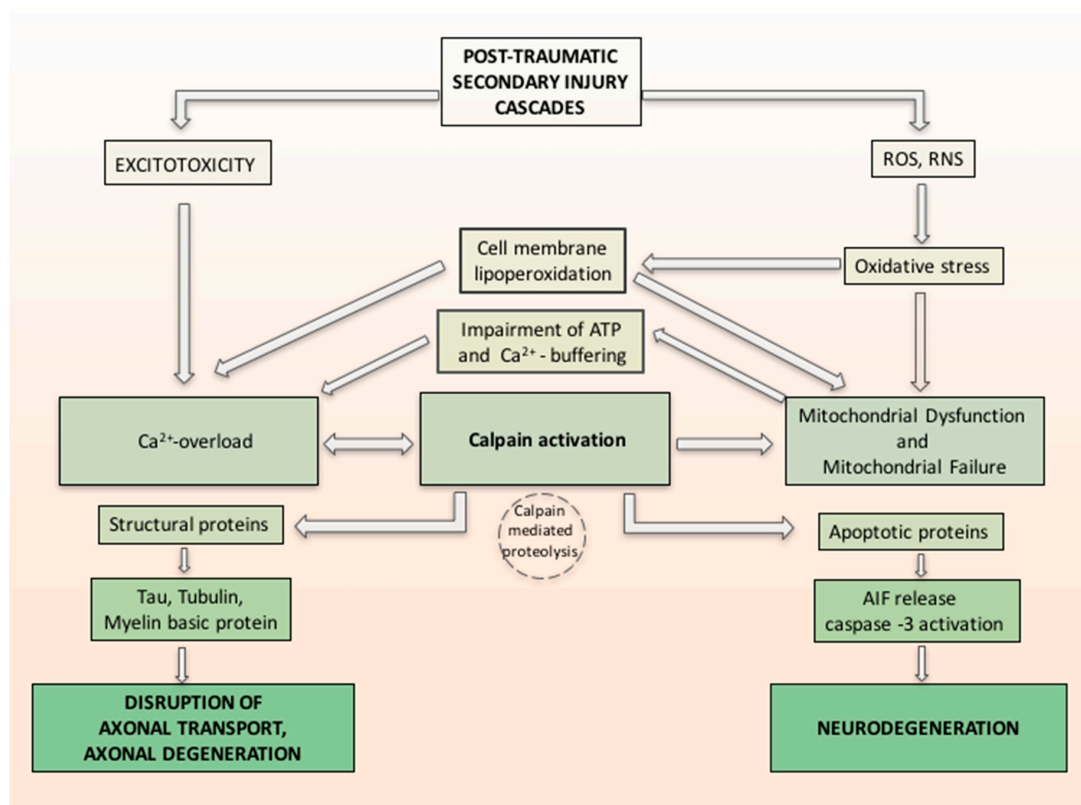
POST-TRAUMATIC SECONDARY INJURY CASCADES

EXCITOTOXICITY

ROS, RNS

Cell membrane lipoperoxidation

Oxidative stress

Impairment of ATP and $Ca^{2+}$ - buffering

$Ca^{2+}$-overload

Calpain activation

Mitochondrial Dysfunction and Mitochondrial Failure

Structural proteins

Calpain mediated proteolysis

Apoptotic proteins

Tau, Tubulin, Myelin basic protein

AIF release caspase -3 activation

DISRUPTION OF AXONAL TRANSPORT, AXONAL DEGENERATION

NEURODEGENERATION